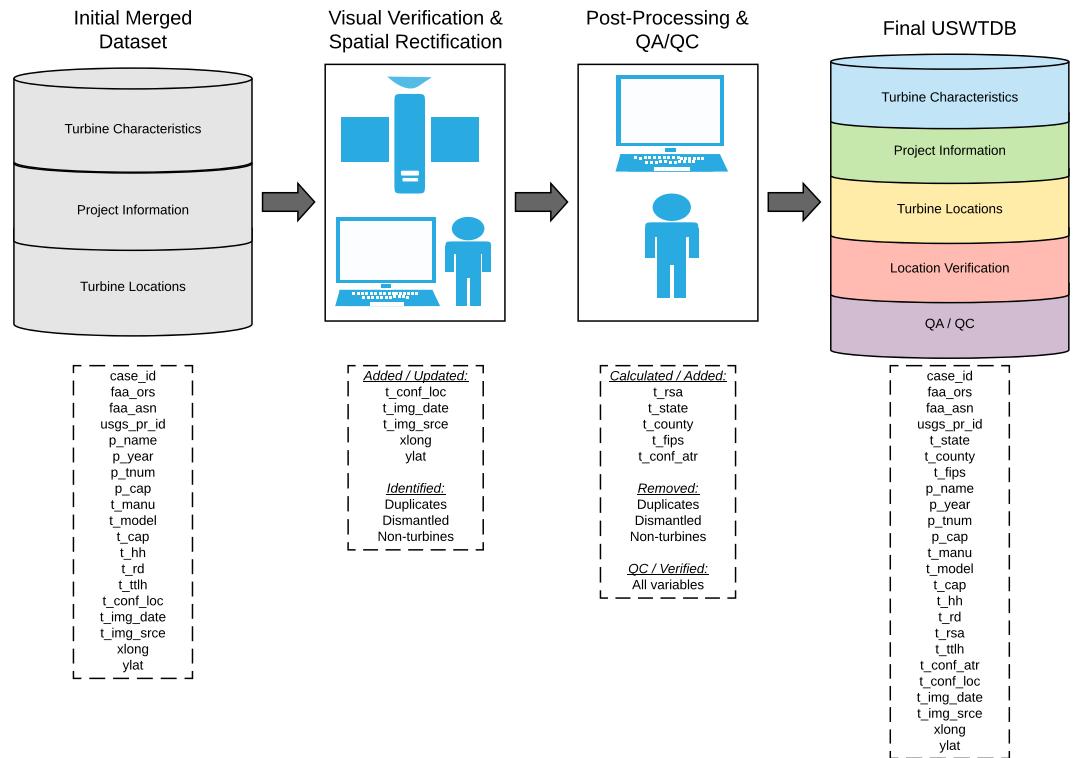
Initial Merged Dataset

Turbine Characteristics

Project Information

Turbine Locations

case_id
faa_ors
faa_asn
usgs_pr_id
p_name
p_year
p_tnum
p_cap
t_manu
t_model
t_cap
t_hh
t_rd
t_ttlh
t_conf_loc
t_img_date
t_img_srce
xlong
ylat

Visual Verification & Spatial Rectification

Added / Updated:
t_conf_loc
t_img_date
t_img_srce
xlong
ylat

Identified:
Duplicates
Dismantled
Non-turbines

Post-Processing & QA/QC

Calculated / Added:
t_rsa
t_state
t_county
t_fips
t_conf_atr

Removed:
Duplicates
Dismantled
Non-turbines

QC / Verified:
All variables

Final USWTDB

Turbine Characteristics

Project Information

Turbine Locations

Location Verification

QA / QC

case_id
faa_ors
faa_asn
usgs_pr_id
t_state
t_county
t_fips
p_name
p_year
p_tnum
p_cap
t_manu
t_model
t_cap
t_hh
t_rd
t_rsa
t_ttlh
t_conf_atr
t_conf_loc
t_img_date
t_img_srce
xlong
ylat